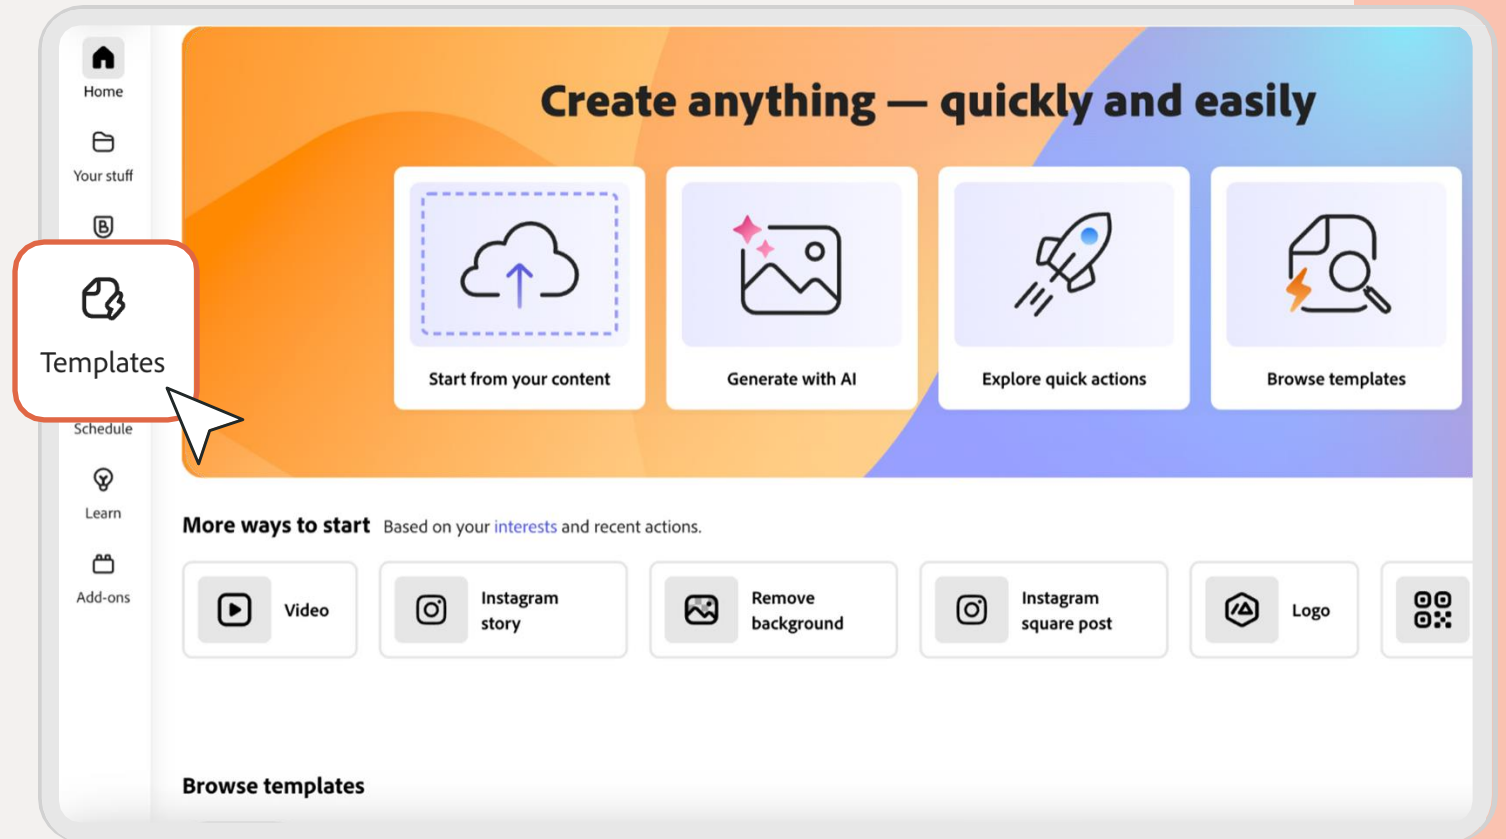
Home

Your stuff

Templates

Schedule

Learn

Add-ons

Create anything — quickly and easily

Start from your content

Generate with AI

Explore quick actions

Browse templates

More ways to start Based on your interests and recent actions.

Video

Instagram story

Remove background

Instagram square post

Logo

Browse templates